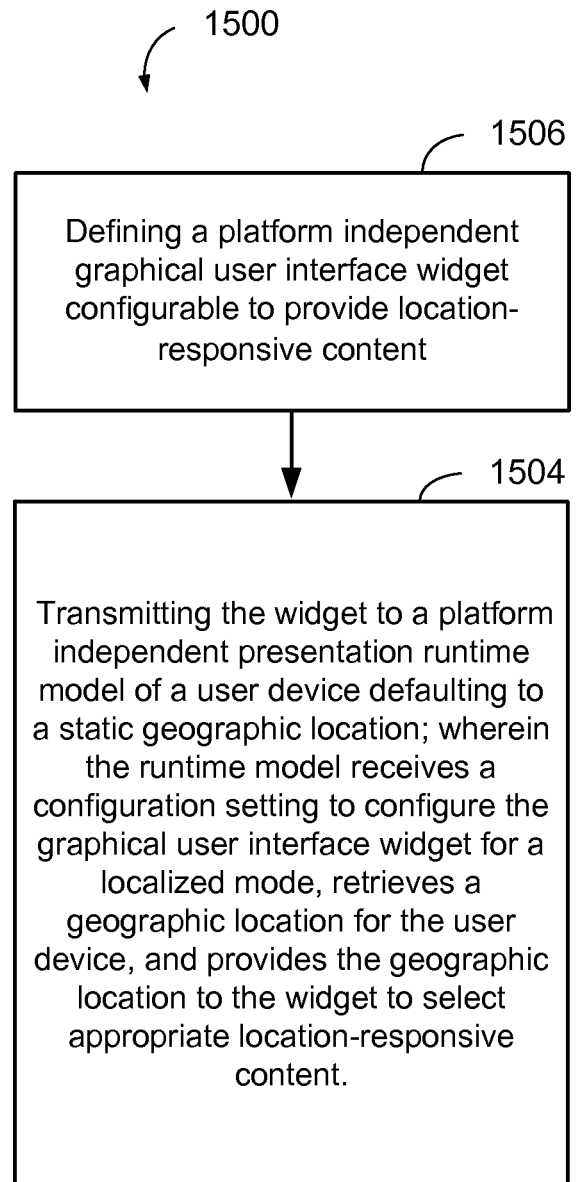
1500

1506

Defining a platform independent graphical user interface widget configurable to provide location-responsive content

1504

Transmitting the widget to a platform independent presentation runtime model of a user device defaulting to a static geographic location; wherein the runtime model receives a configuration setting to configure the graphical user interface widget for a localized mode, retrieves a geographic location for the user device, and provides the geographic location to the widget to select appropriate location-responsive content.